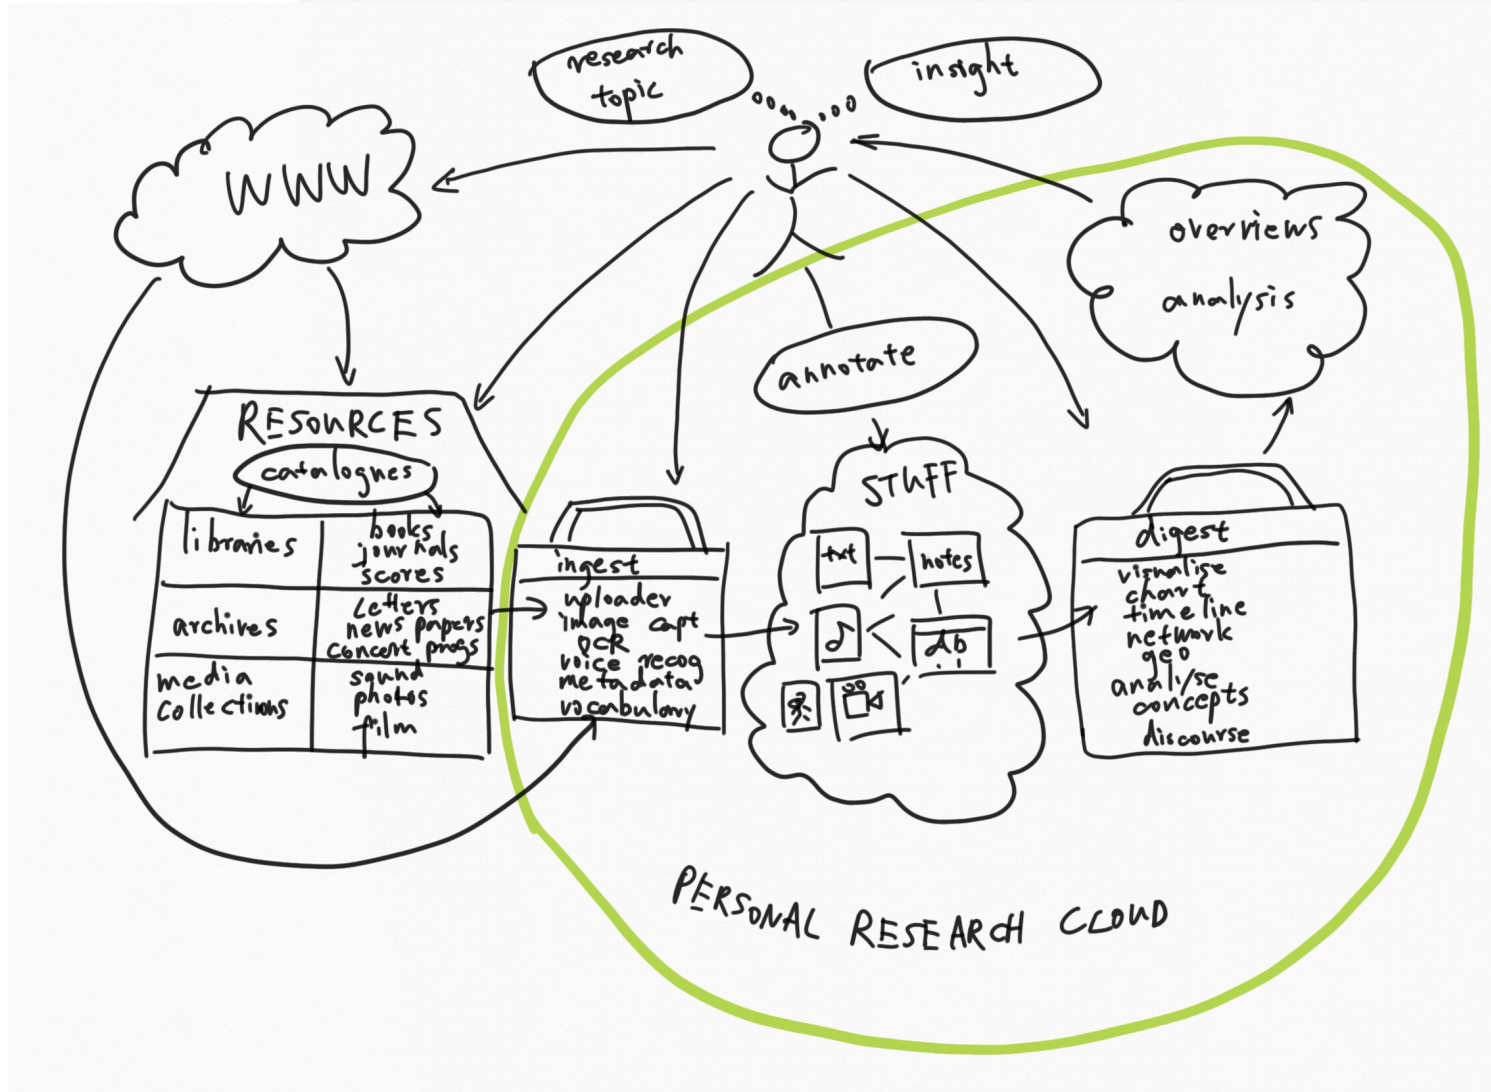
research topic

insight

WWW

overviews
analysis

annotate

RESOURCES
catalogues

| libraries | books journals scores |
|---|---|
| archives | letters newspapers concert progs |
| media collections | sound photos film |

ingest
uploader
image capt
OCR
voice recog
metadata
vocabulary

STUFF
txt
notes

digest
visualise
chart
timeline
network
geo
analyse
concepts
discourse

PERSONAL RESEARCH CLOUD